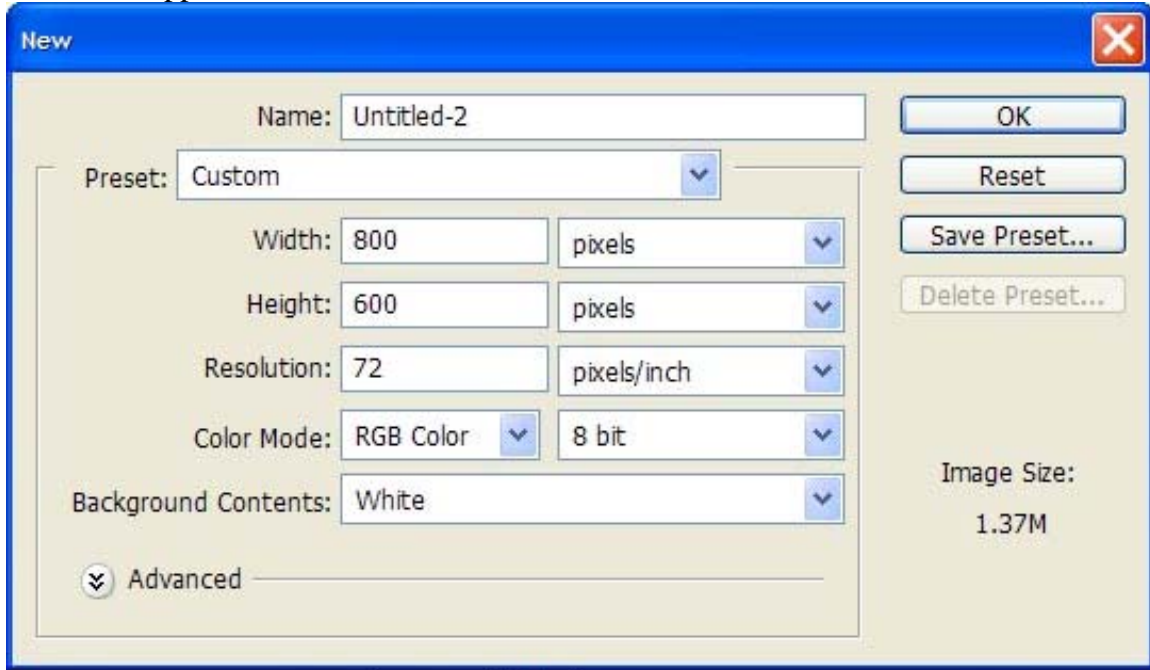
New

Name: Untitled-2

Preset: Custom

Width: 800 pixels

Height: 600 pixels

Resolution: 72 pixels/inch

Color Mode: RGB Color 8 bit

Background Contents: White

Advanced

OK

Reset

Save Preset...

Delete Preset...

Image Size:

1.37M